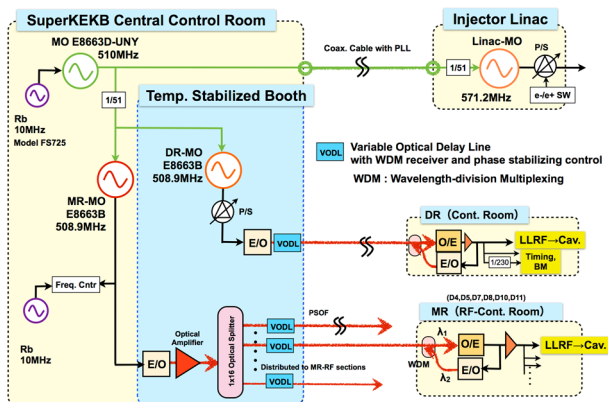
SuperKEKB Central Control Room

MO E8663D-UNY
510MHz

Rb
10MHz
Model FS725

1/51

Temp. Stabilized Booth

Coax. Cable with PLL

Injector Linac

Linac-MO

1/51

P/S

571.2MHz

e-/e+ SW

VODL Variable Optical Delay Line with WDM receiver and phase stabilizing control

WDM : Wavelength-division Multiplexing

DR-MO
E8663B
508.9MHz

P/S

MR-MO
E8663B
508.9MHz

E/O

VODL

DR (Cont. Room)

O/E

E/O

LLRF→Cav.

1/230

Timing, BM

Freq. Cntr

Rb
10MHz

Optical Amplifier

E/O

1x16 Optical Splitter

VODL

VODL

VODL

PSOF

Distributed to MR-RF sections

(D4,D5,D7,D8,D10,D11)

MR (RF-Cont. Room)

$\lambda_1$

WDM

$\lambda_2$

O/E

E/O

LLRF→Cav.